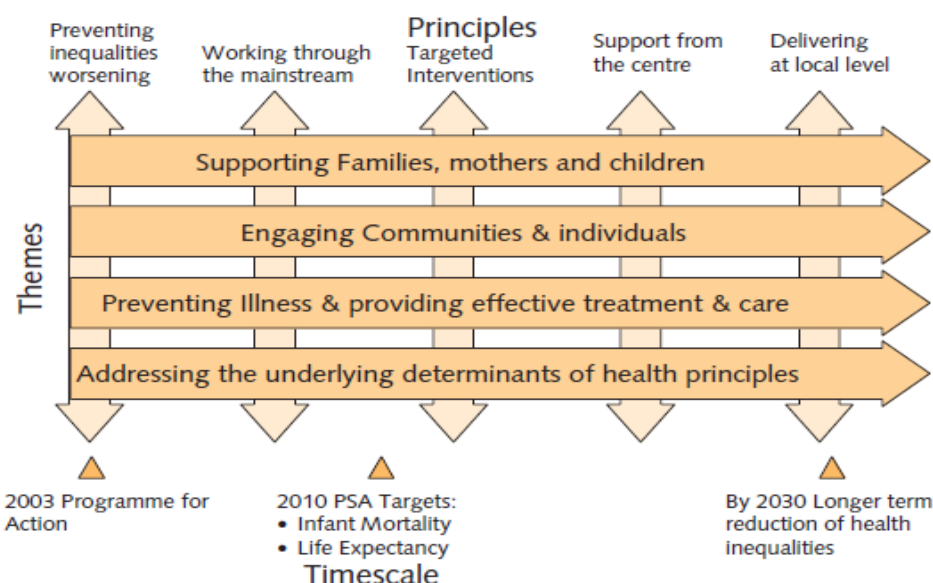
Principles

Preventing inequalities worsening

Working through the mainstream

Targeted Interventions

Support from the centre

Delivering at local level

Themes

Supporting Families, mothers and children

Engaging Communities & individuals

Preventing Illness & providing effective treatment & care

Addressing the underlying determinants of health principles

2003 Programme for Action

2010 PSA Targets:
• Infant Mortality
• Life Expectancy

By 2030 Longer term reduction of health inequalities

Timescale